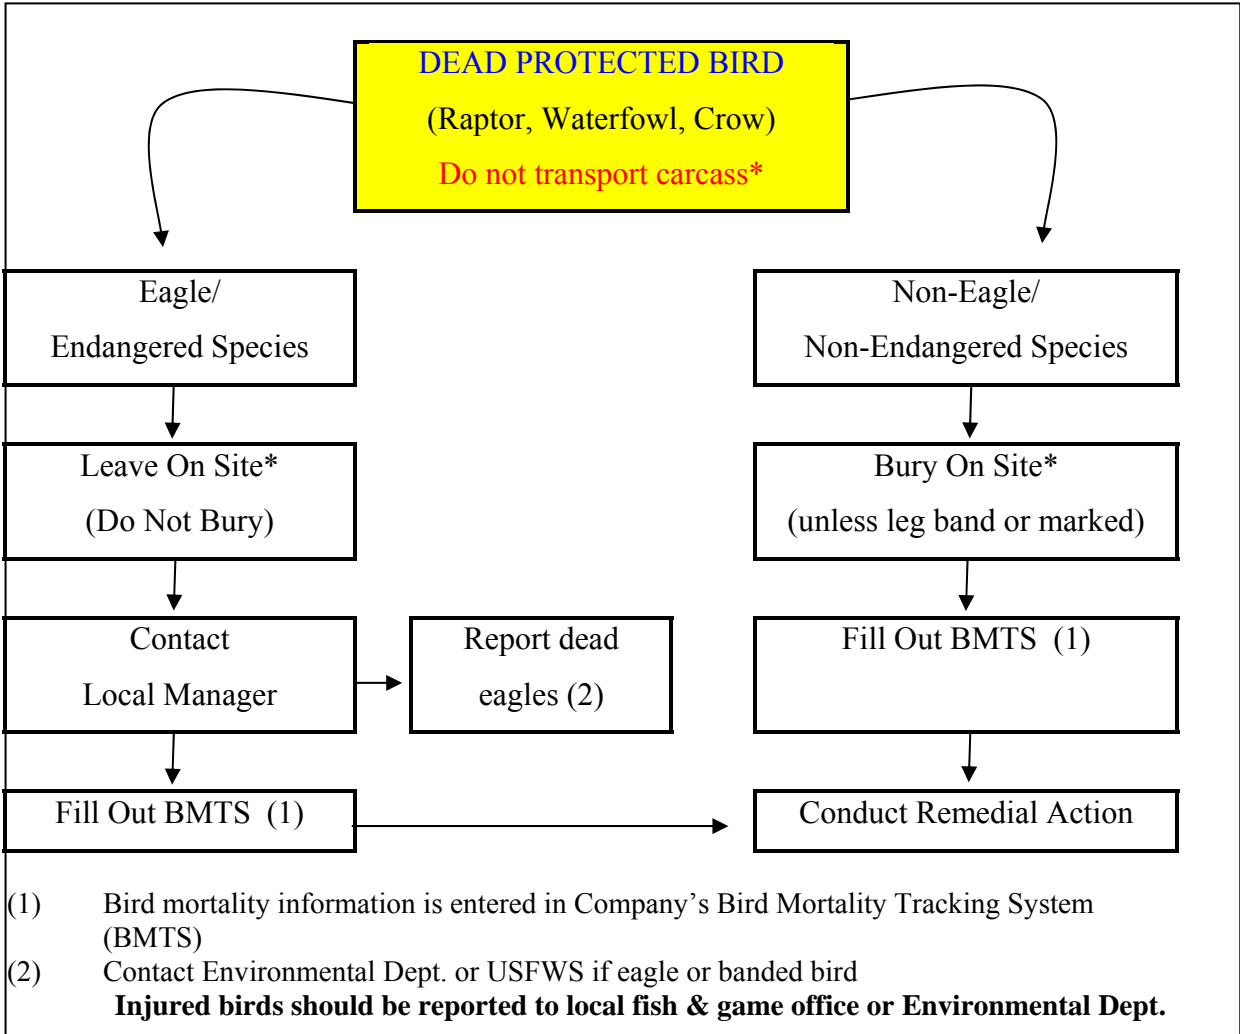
DEAD PROTECTED BIRD

(Raptor, Waterfowl, Crow)

Do not transport carcass*

Eagle/

Endangered Species

Non-Eagle/

Non-Endangered Species

Leave On Site*

(Do Not Bury)

Bury On Site*

(unless leg band or marked)

Contact

Local Manager

Report dead

eagles (2)

Fill Out BMTS (1)

Fill Out BMTS (1)

Conduct Remedial Action

(1) Bird mortality information is entered in Company's Bird Mortality Tracking System (BMTS)

(2) Contact Environmental Dept. or USFWS if eagle or banded bird

**Injured birds should be reported to local fish & game office or Environmental Dept.**